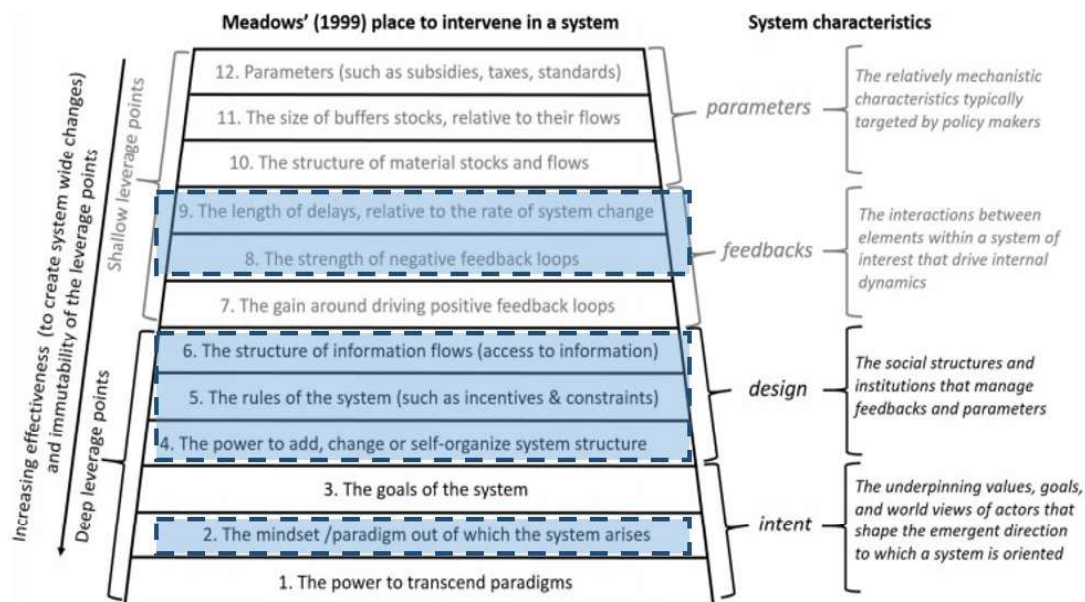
Meadows' (1999) place to intervene in a system

System characteristics

Increasing effectiveness (to create system wide changes) and immutability of the leverage points

Shallow leverage points

Deep leverage points

12. Parameters (such as subsidies, taxes, standards)

11. The size of buffers stocks, relative to their flows

10. The structure of material stocks and flows

9. The length of delays, relative to the rate of system change

8. The strength of negative feedback loops

7. The gain around driving positive feedback loops

6. The structure of information flows (access to information)

5. The rules of the system (such as incentives & constraints)

4. The power to add, change or self-organize system structure

3. The goals of the system

2. The mindset /paradigm out of which the system arises

1. The power to transcend paradigms

parameters

The relatively mechanistic characteristics typically targeted by policy makers

feedbacks

The interactions between elements within a system of interest that drive internal dynamics

design

The social structures and institutions that manage feedbacks and parameters

intent

The underpinning values, goals, and world views of actors that shape the emergent direction to which a system is oriented